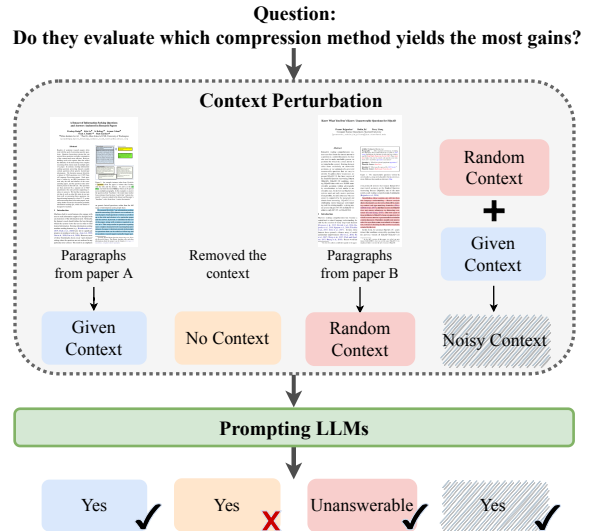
Question:
Do they evaluate which compression method yields the most gains?

Context Perturbation

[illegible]

Paragraphs from paper A

Given Context

Removed the context

No Context

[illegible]

Paragraphs from paper B

Random Context

Random Context

+

Given Context

Noisy Context

Prompting LLMs

Yes ✓

Yes ✗

Unanswerable ✓

Yes ✓